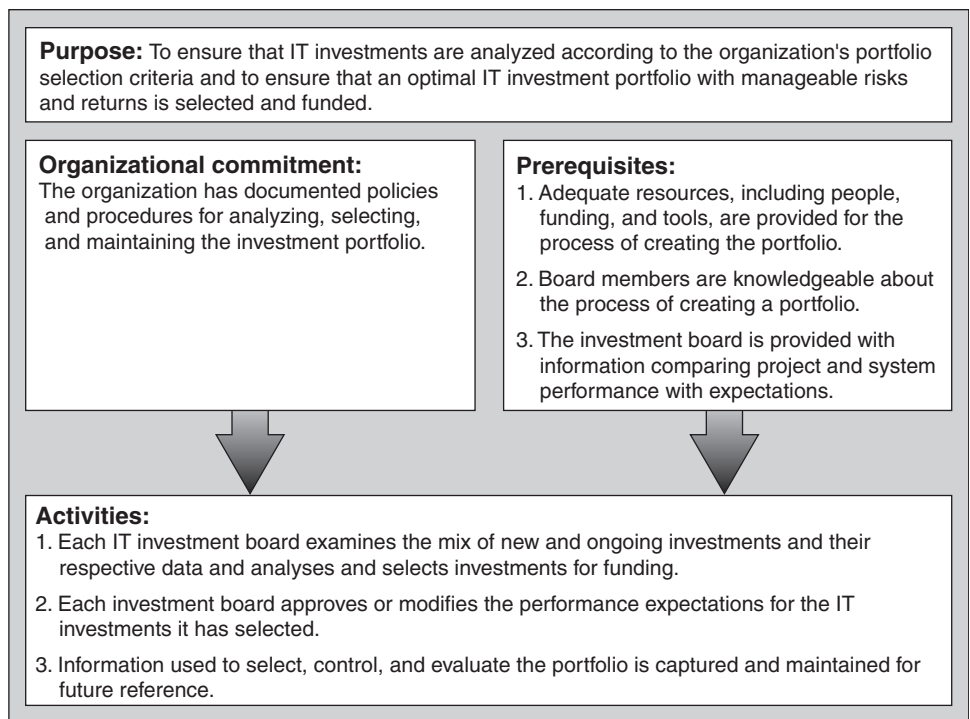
**Purpose:** To ensure that IT investments are analyzed according to the organization's portfolio selection criteria and to ensure that an optimal IT investment portfolio with manageable risks and returns is selected and funded.

**Organizational commitment:**
The organization has documented policies and procedures for analyzing, selecting, and maintaining the investment portfolio.

**Prerequisites:**
1. Adequate resources, including people, funding, and tools, are provided for the process of creating the portfolio.
2. Board members are knowledgeable about the process of creating a portfolio.
3. The investment board is provided with information comparing project and system performance with expectations.

**Activities:**
1. Each IT investment board examines the mix of new and ongoing investments and their respective data and analyses and selects investments for funding.
2. Each investment board approves or modifies the performance expectations for the IT investments it has selected.
3. Information used to select, control, and evaluate the portfolio is captured and maintained for future reference.